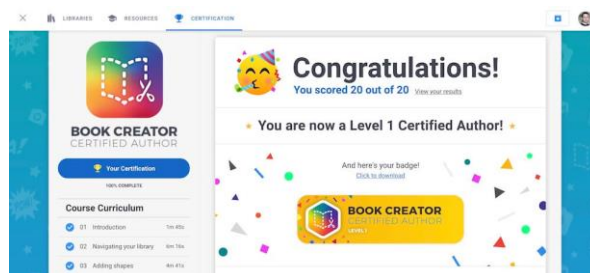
LIBRARIES RESOURCES CERTIFICATION

BOOK CREATOR
CERTIFIED AUTHOR

Your Certification

100% COMPLETE

Course Curriculum

01 Introduction 1m 45s

02 Navigating your library 6m 16s

03 Adding shapes 4m 41s

Congratulations!

You scored 20 out of 20 View your results

You are now a Level 1 Certified Author!

And here's your badge!
Click to download

BOOK CREATOR
CERTIFIED AUTHOR
LEVEL 1